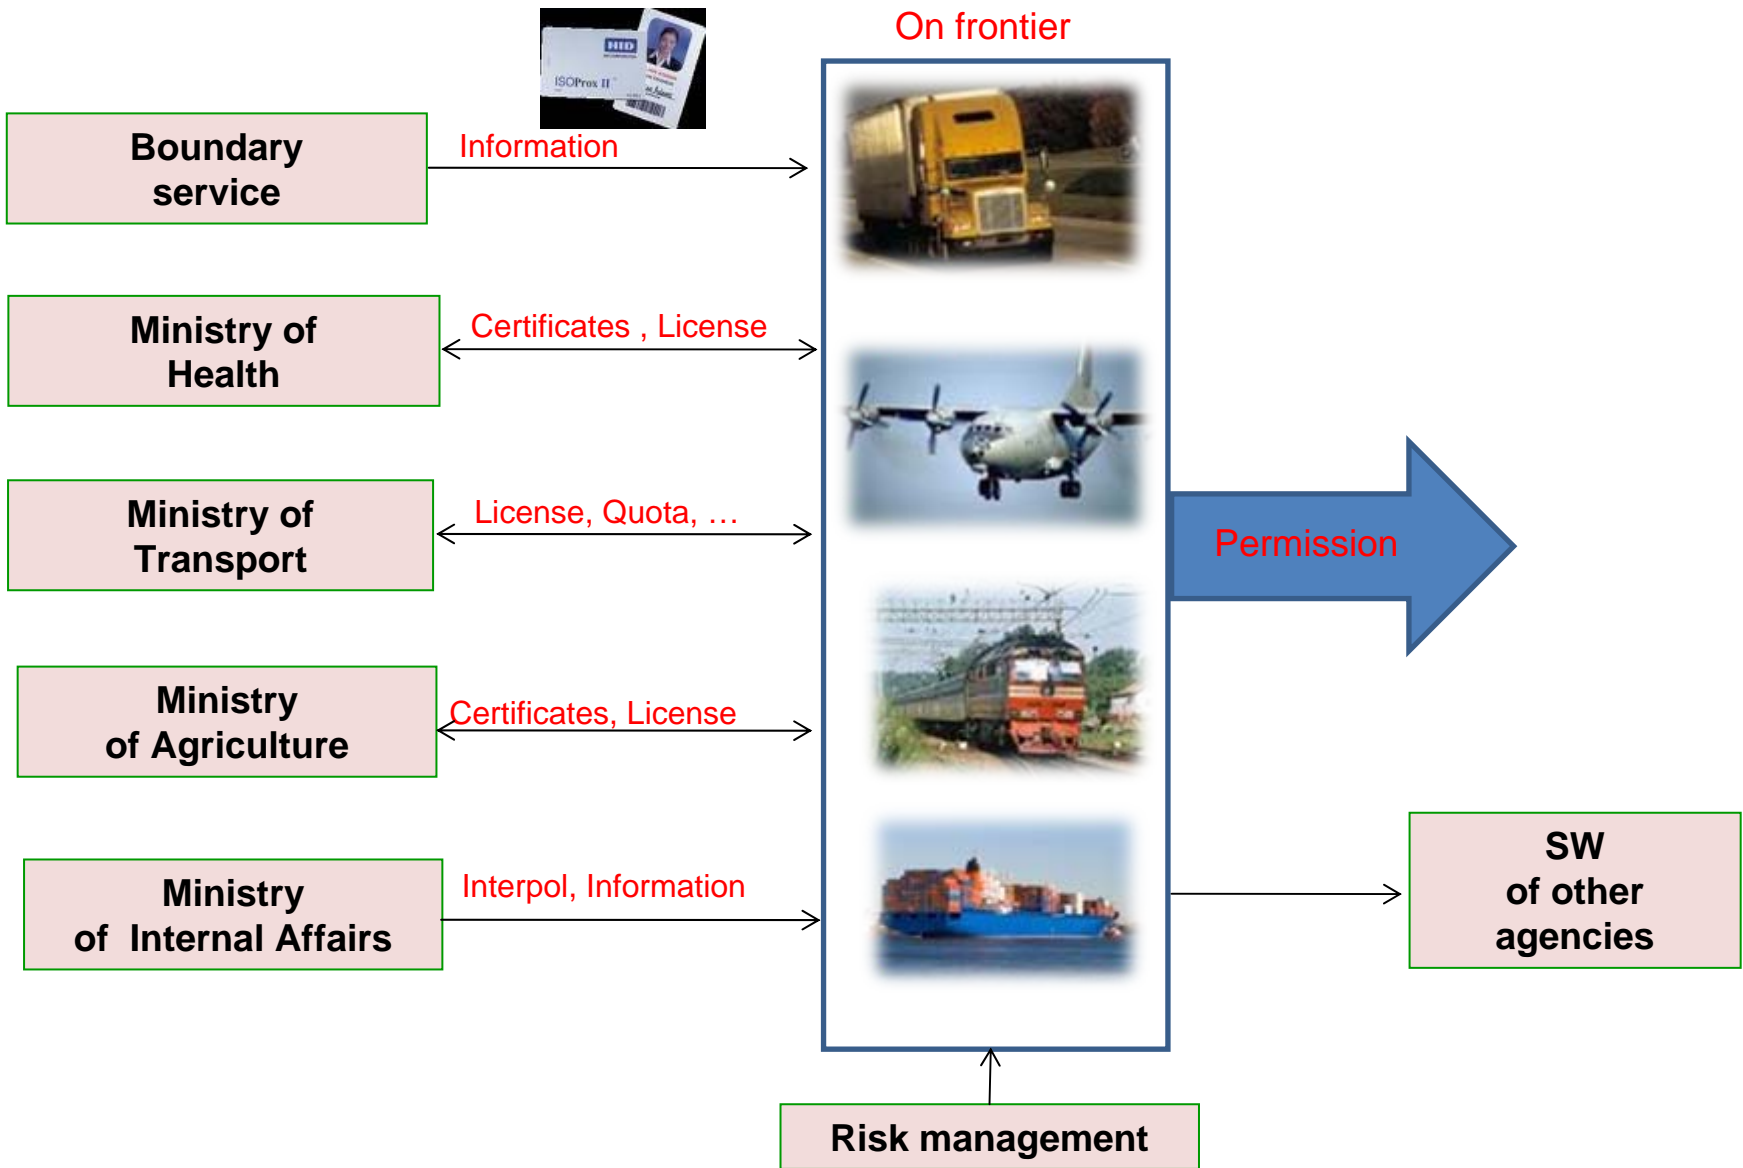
On frontier

HID
ISOProx II

Boundary service

Information

Ministry of Health

Certificates , License

Ministry of Transport

License, Quota, …

Permission

Ministry of Agriculture

Certificates, License

Ministry of Internal Affairs

Interpol, Information

SW of other agencies

Risk management